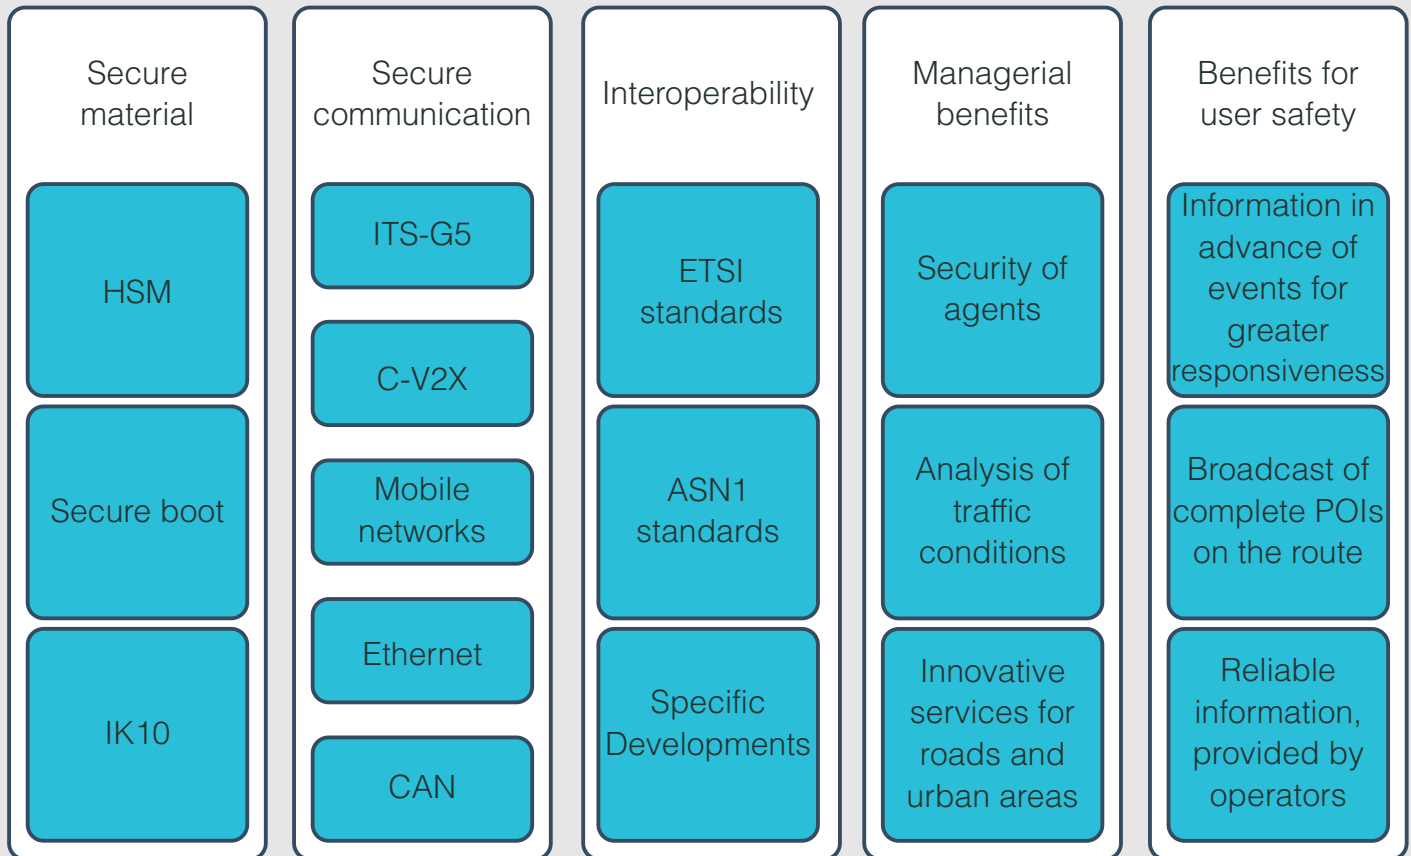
Secure material

HSM

Secure boot

IK10

Secure communication

ITS-G5

C-V2X

Mobile networks

Ethernet

CAN

Interoperability

ETSI standards

ASN1 standards

Specific Developments

Managerial benefits

Security of agents

Analysis of traffic conditions

Innovative services for roads and urban areas

Benefits for user safety

Information in advance of events for greater responsiveness

Broadcast of complete POIs on the route

Reliable information, provided by operators